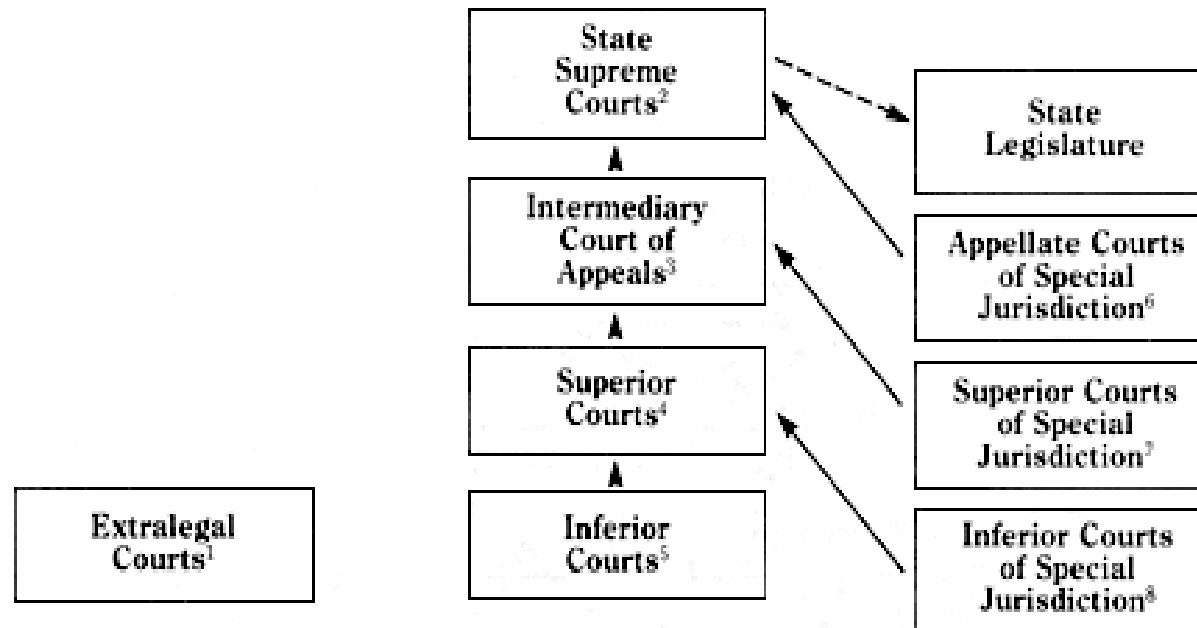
State Supreme Courts²

Intermediary Court of Appeals³

Superior Courts⁴

Inferior Courts⁵

Extralegal Courts¹

State Legislature

Appellate Courts of Special Jurisdiction⁶

Superior Courts of Special Jurisdiction⁷

Inferior Courts of Special Jurisdiction⁸